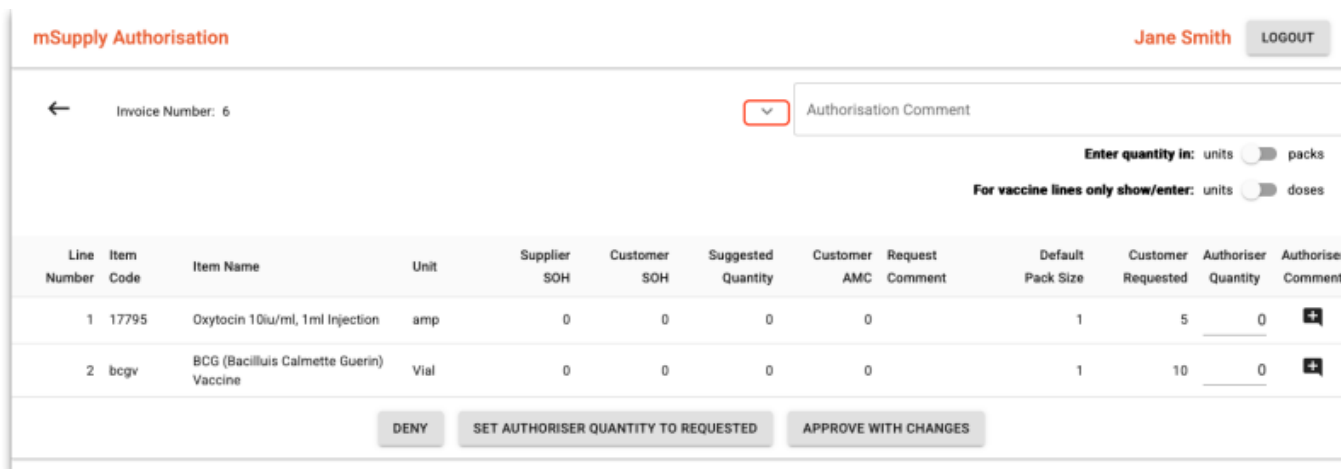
mSupply Authorisation

Jane Smith LOGOUT

Invoice Number: 6

Authorisation Comment

Enter quantity in: units packs

For vaccine lines only show/enter: units doses

| Line Number | Item Code | Item Name | Unit | Supplier SOH | Customer SOH | Suggested Quantity | Customer AMC | Request Comment | Default Pack Size | Customer Requested | Authoriser Quantity | Authoriser Comment |
|---|---|---|---|---|---|---|---|---|---|---|---|---|
| 1 | 17795 | Oxytocin 10iu/ml, 1ml Injection | amp | 0 | 0 | 0 | 0 | | 1 | 5 | 0 | |
| 2 | bcgv | BCG (Bacilluis Calmette Guerin) Vaccine | Vial | 0 | 0 | 0 | 0 | | 1 | 10 | 0 | |

DENY SET AUTHORISER QUANTITY TO REQUESTED APPROVE WITH CHANGES